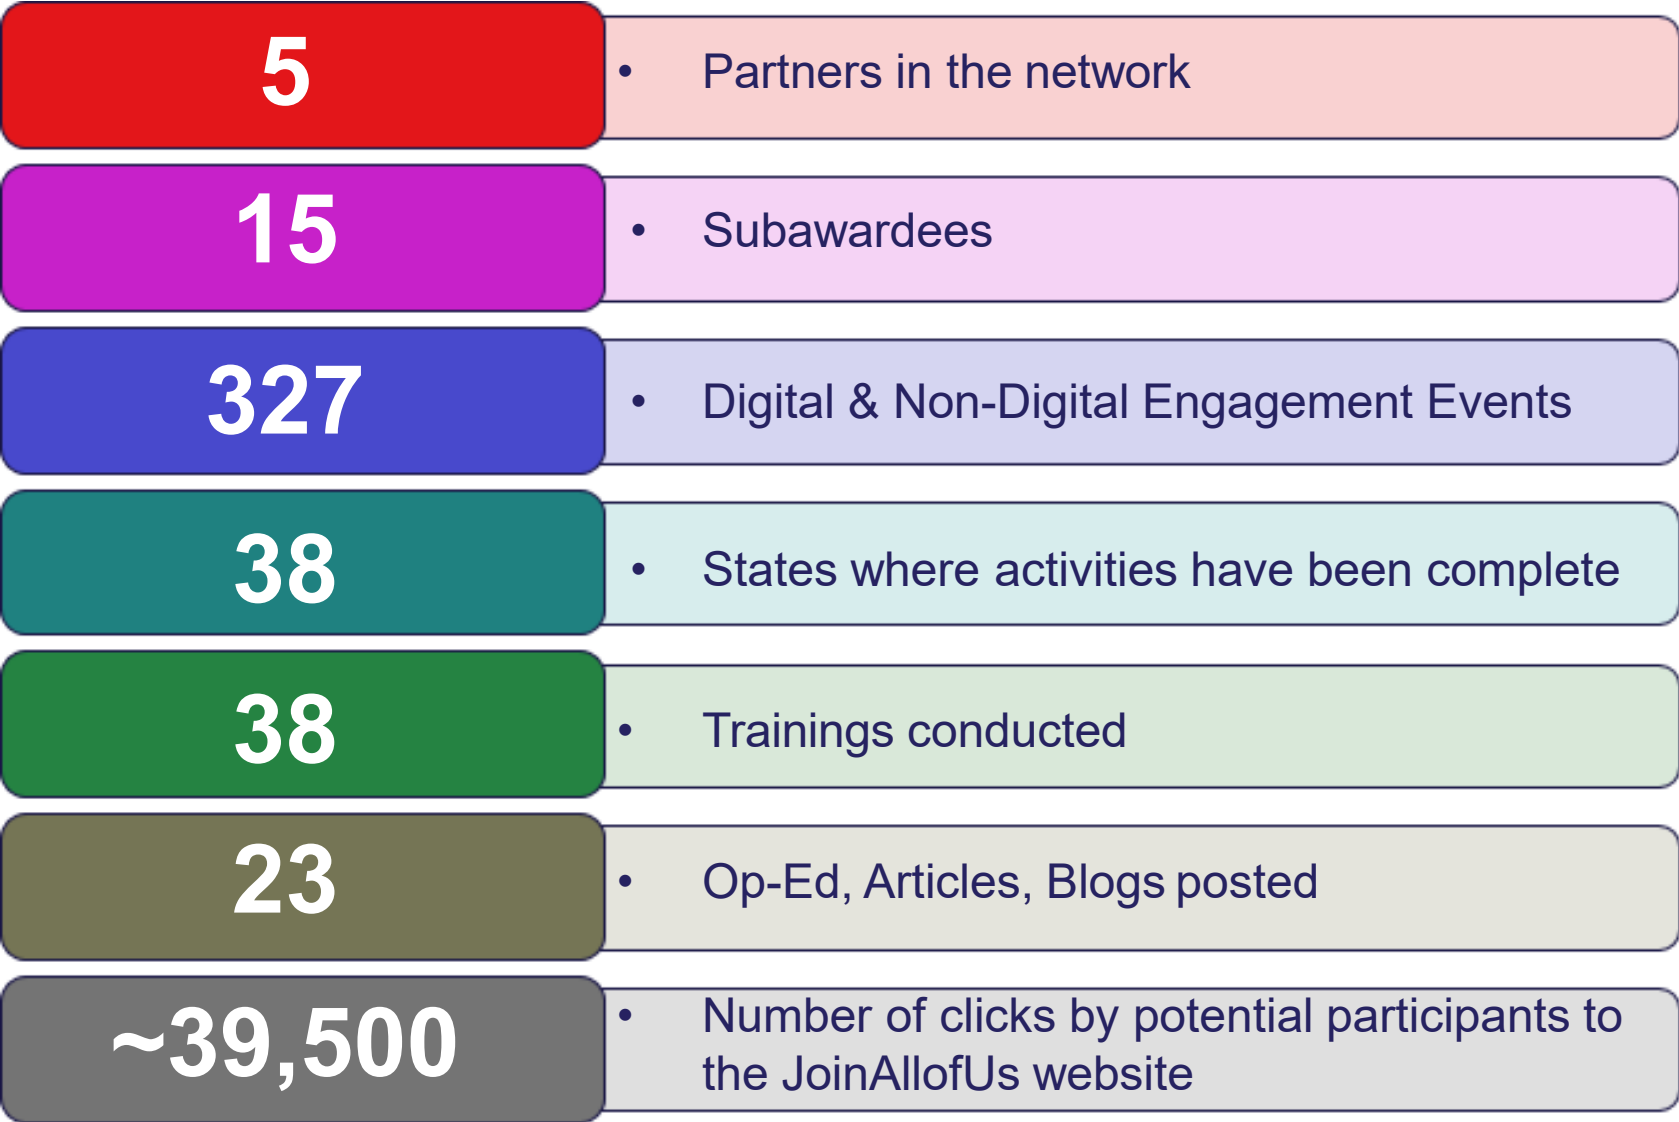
5

• Partners in the network

15

• Subawardees

327

• Digital & Non-Digital Engagement Events

38

• States where activities have been complete

38

• Trainings conducted

23

• Op-Ed, Articles, Blogs posted

~39,500

• Number of clicks by potential participants to the JoinAllofUs website